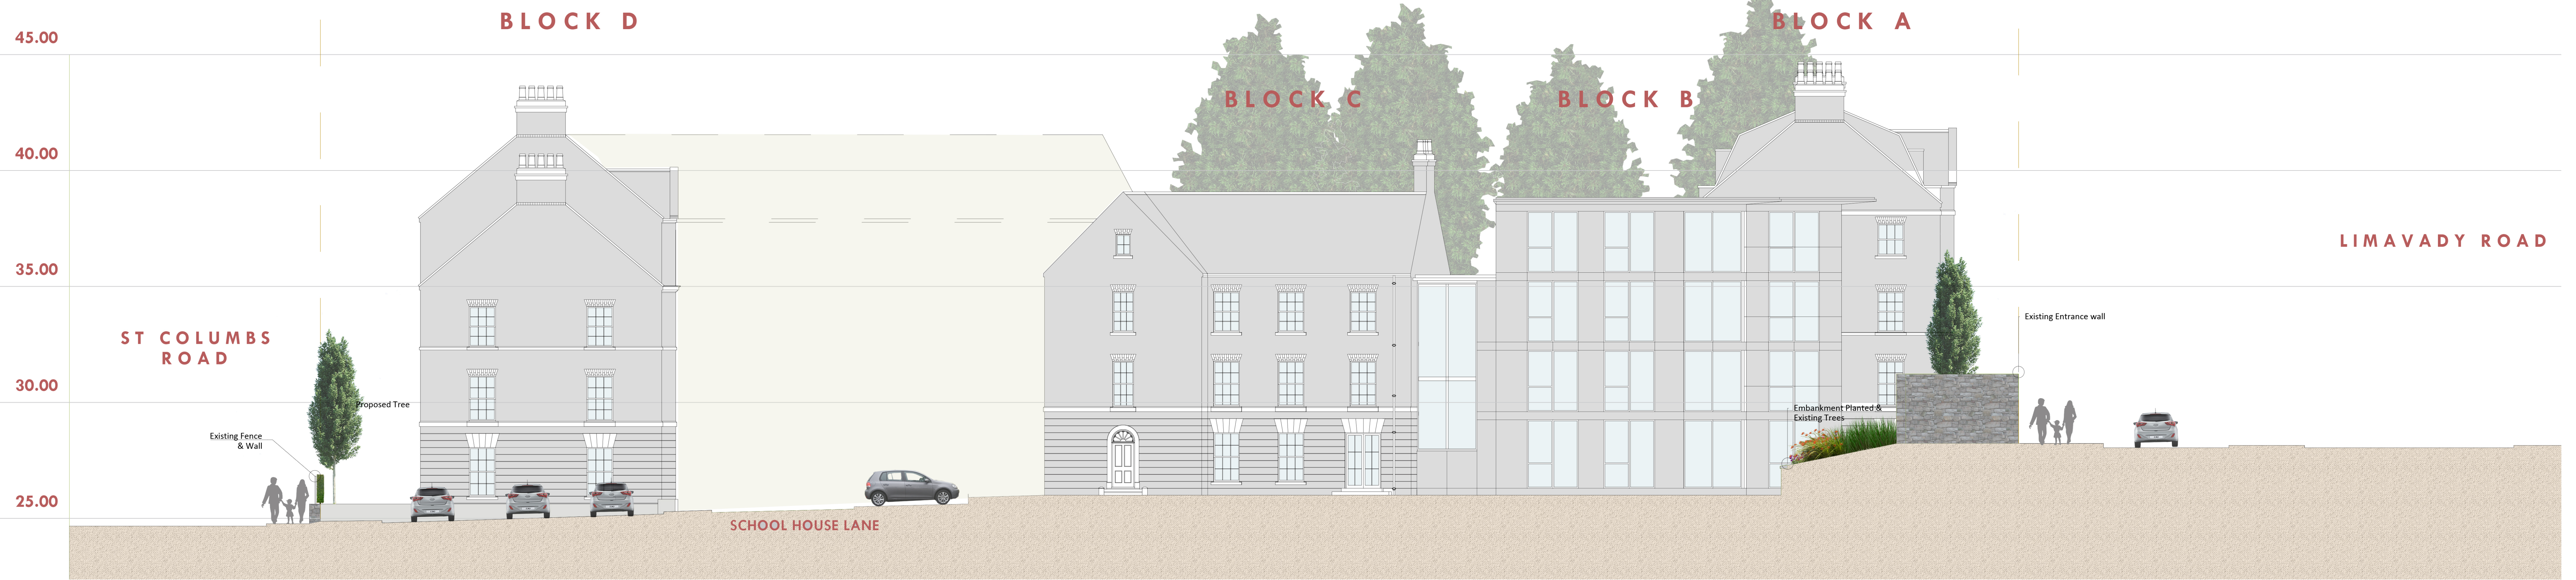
BLOCK D

BLOCK A

45.00

BLOCK C

BLOCK B

40.00

LIMAVADY ROAD

35.00

ST COLUMBS ROAD

Existing Entrance wall

30.00

Proposed Tree

Existing Fence & Wall

Embankment Planted & Existing Trees

25.00

SCHOOL HOUSE LANE